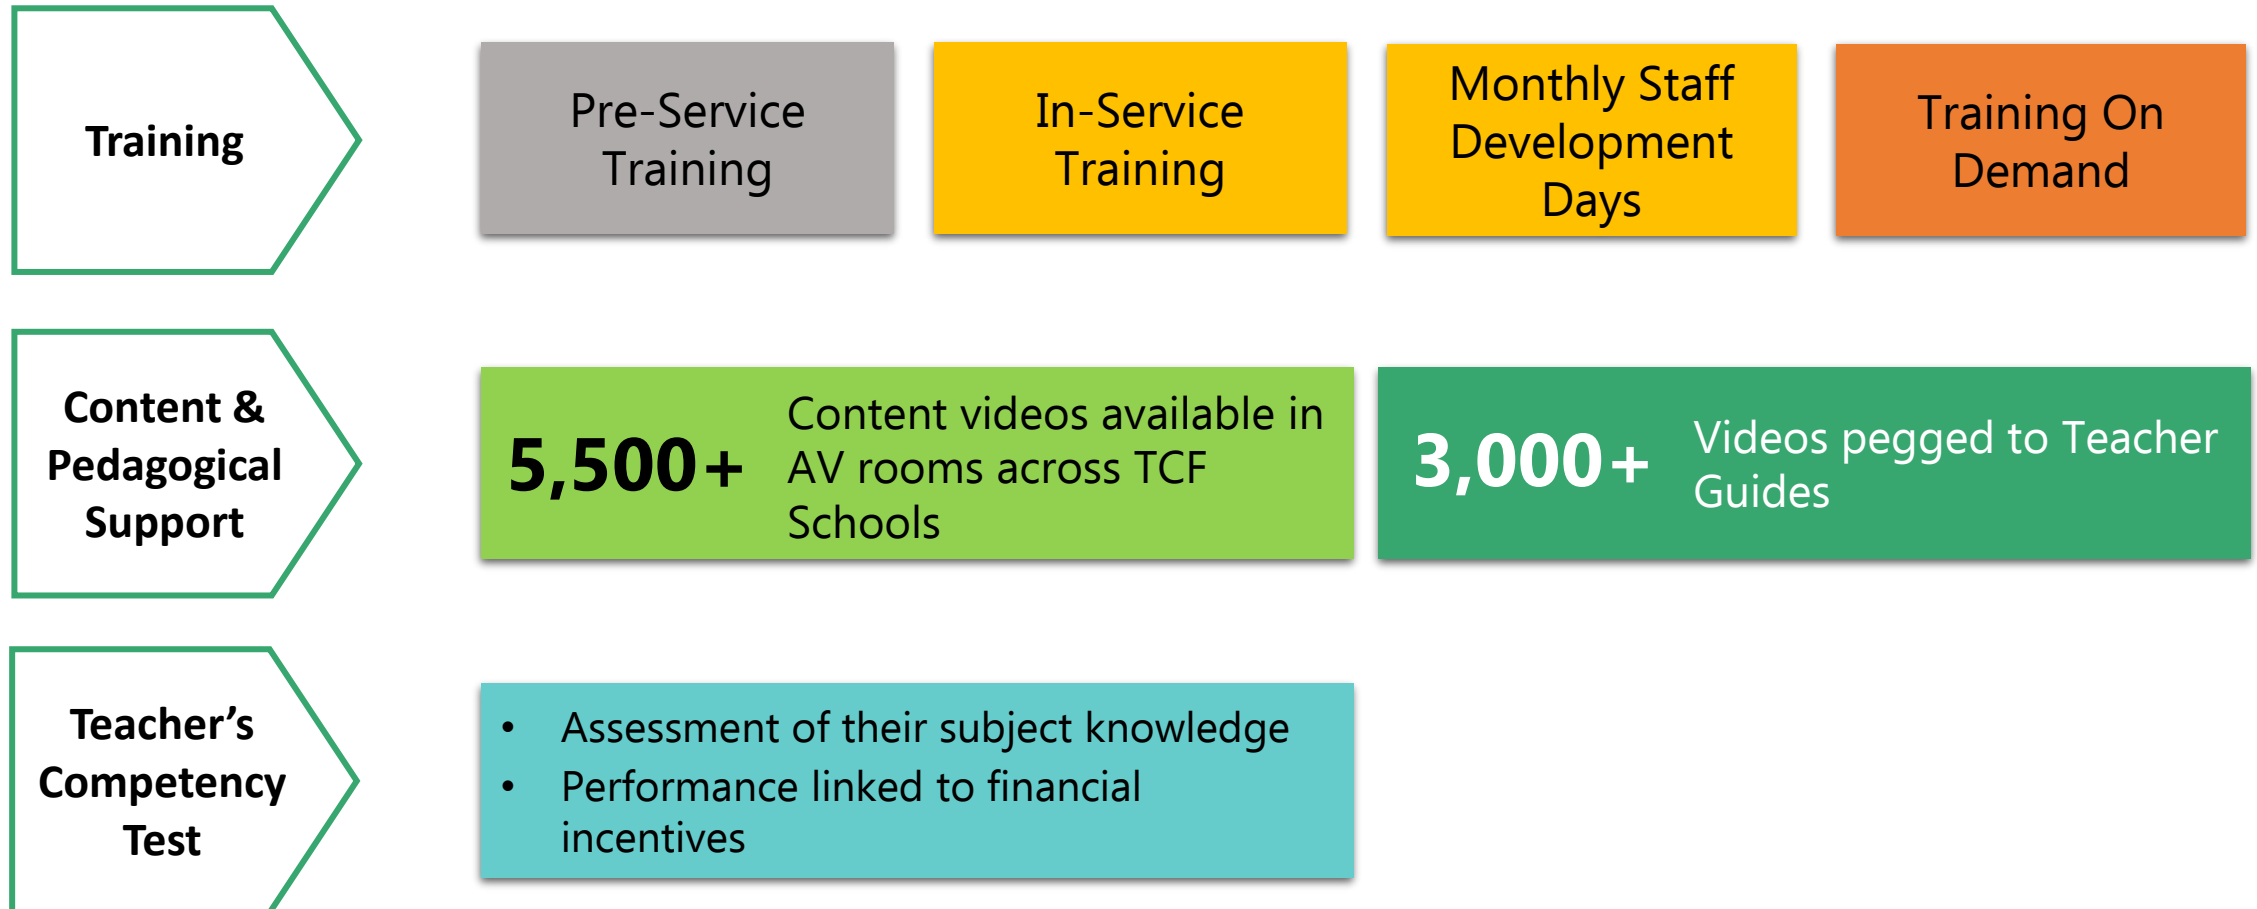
Training

Pre-Service Training

In-Service Training

Monthly Staff Development Days

Training On Demand

Content & Pedagogical Support

5,500+ Content videos available in AV rooms across TCF Schools

3,000+ Videos pegged to Teacher Guides

Teacher’s Competency Test

• Assessment of their subject knowledge
• Performance linked to financial incentives